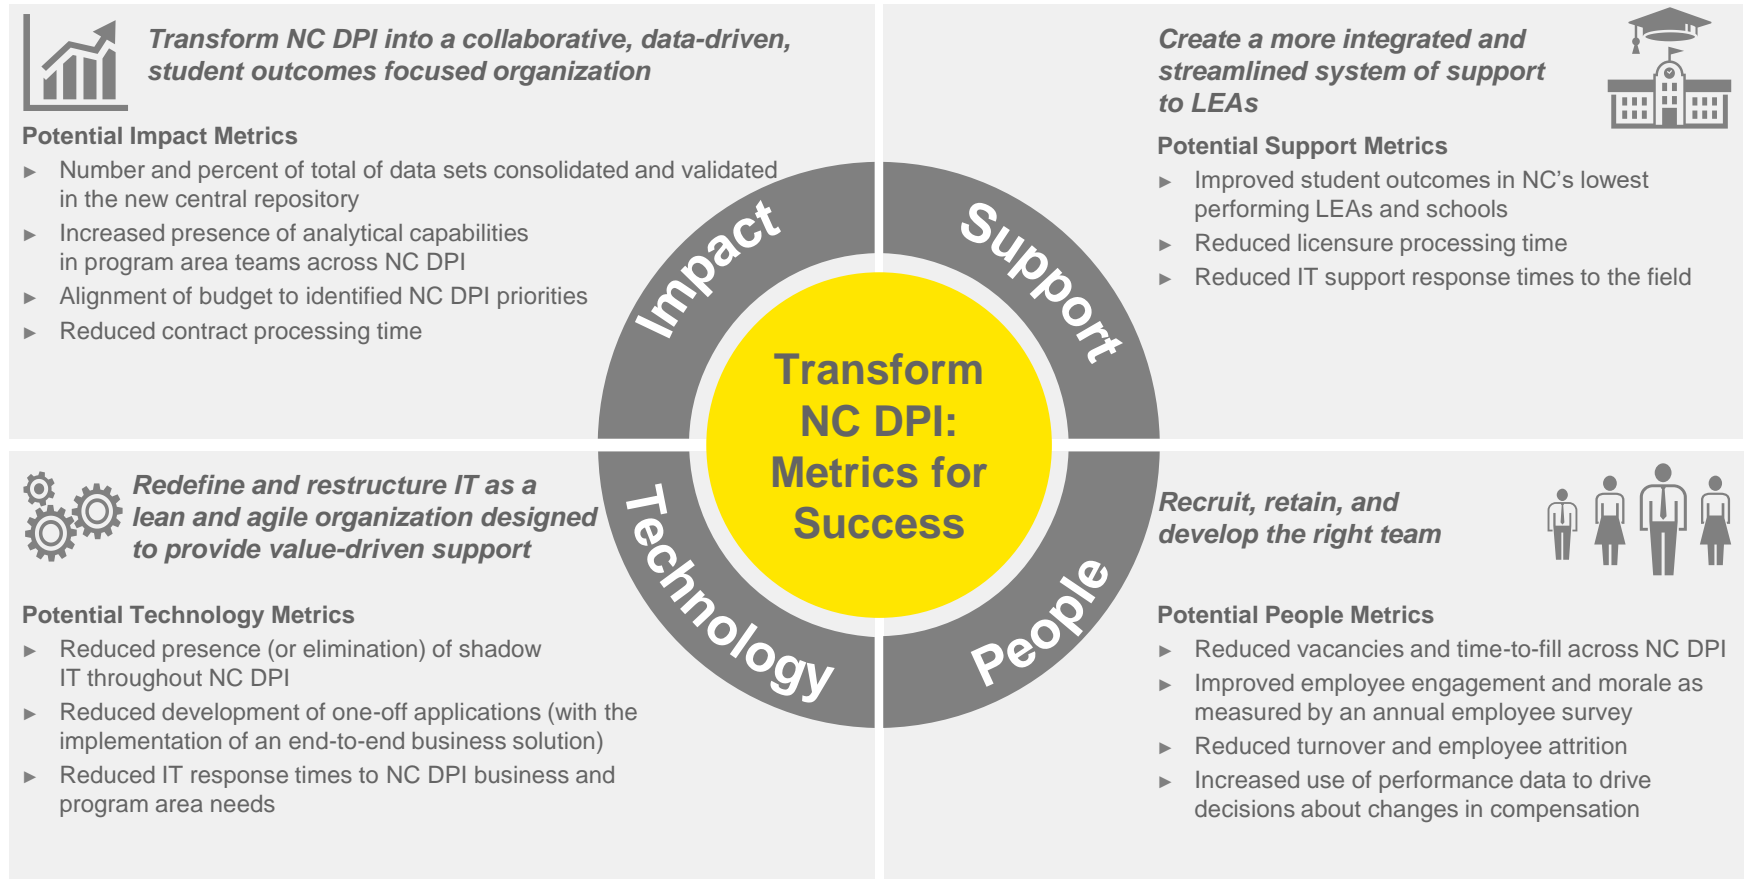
Transform NC DPI into a collaborative, data-driven, student outcomes focused organization

Potential Impact Metrics

- Number and percent of total of data sets consolidated and validated in the new central repository
- Increased presence of analytical capabilities in program area teams across NC DPI
- Alignment of budget to identified NC DPI priorities
- Reduced contract processing time

Create a more integrated and streamlined system of support to LEAs

Potential Support Metrics

- Improved student outcomes in NC's lowest performing LEAs and schools
- Reduced licensure processing time
- Reduced IT support response times to the field

Impact

Support

Transform NC DPI: Metrics for Success

Technology

People

Redefine and restructure IT as a lean and agile organization designed to provide value-driven support

Potential Technology Metrics

- Reduced presence (or elimination) of shadow IT throughout NC DPI
- Reduced development of one-off applications (with the implementation of an end-to-end business solution)
- Reduced IT response times to NC DPI business and program area needs

Recruit, retain, and develop the right team

Potential People Metrics

- Reduced vacancies and time-to-fill across NC DPI
- Improved employee engagement and morale as measured by an annual employee survey
- Reduced turnover and employee attrition
- Increased use of performance data to drive decisions about changes in compensation